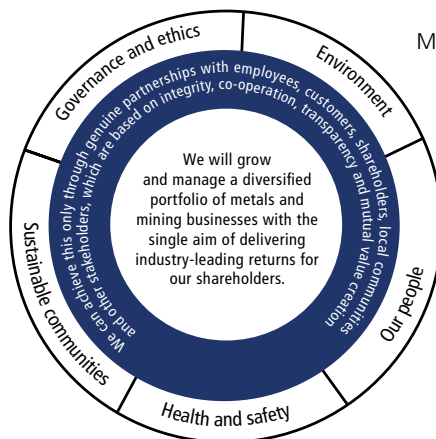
Governance and ethics

Environment

Our people

Health and safety

Sustainable communities

M

We can achieve this only through genuine partnerships with employees, customers, shareholders, local communities and other stakeholders, which are based on integrity, co-operation, transparency and mutual value creation.

We will grow and manage a diversified portfolio of metals and mining businesses with the single aim of delivering industry-leading returns for our shareholders.